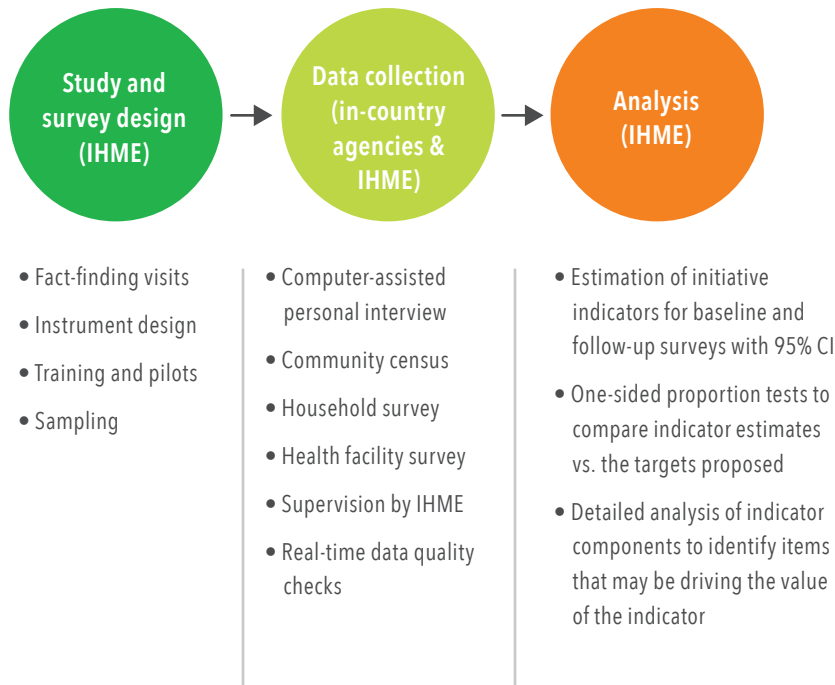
Study and survey design (IHME)

Data collection (in-country agencies & IHME)

Analysis (IHME)

• Fact-finding visits
• Instrument design
• Training and pilots
• Sampling

• Computer-assisted personal interview
• Community census
• Household survey
• Health facility survey
• Supervision by IHME
• Real-time data quality checks

• Estimation of initiative indicators for baseline and follow-up surveys with 95% CI
• One-sided proportion tests to compare indicator estimates vs. the targets proposed
• Detailed analysis of indicator components to identify items that may be driving the value of the indicator